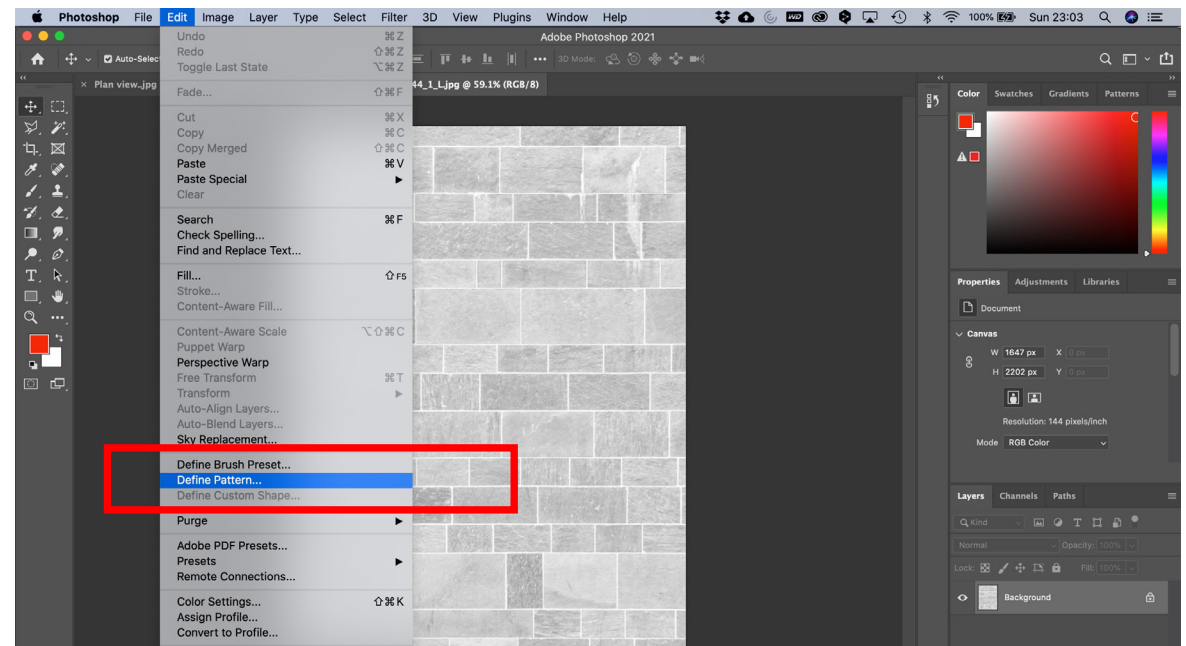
Photoshop File Edit Image Layer Type Select Filter 3D View Plugins Window Help

100% Sun 23:03

Adobe Photoshop 2021

Auto-Select

3D Mode:

Plan view.jpg

44_1_L.jpg @ 59.1% (RGB/8)

Undo ⌘Z
Redo ⇧⌘Z
Toggle Last State ⌥⌘Z

Fade... ⇧⌘F

Cut ⌘X
Copy ⌘C
Copy Merged ⇧⌘C
Paste ⌘V
Paste Special ▶
Clear

Search ⌘F
Check Spelling...
Find and Replace Text...

Fill... ⇧F5
Stroke...
Content-Aware Fill...

Content-Aware Scale ⌥⇧⌘C
Puppet Warp
Perspective Warp
Free Transform ⌘T
Transform ▶
Auto-Align Layers...
Auto-Blend Layers...
Sky Replacement...

Define Brush Preset...
Define Pattern...
Define Custom Shape...

Purge ▶

Adobe PDF Presets...
Presets ▶
Remote Connections...

Color Settings... ⇧⌘K
Assign Profile...
Convert to Profile...

Color Swatches Gradients Patterns

Properties Adjustments Libraries

Document

Canvas

W 1647 px X 0 px

H 2202 px Y 0 px

Resolution: 144 pixels/inch

Mode RGB Color

Layers Channels Paths

Kind

Normal Opacity: 100%

Lock: Fill: 100%

Background